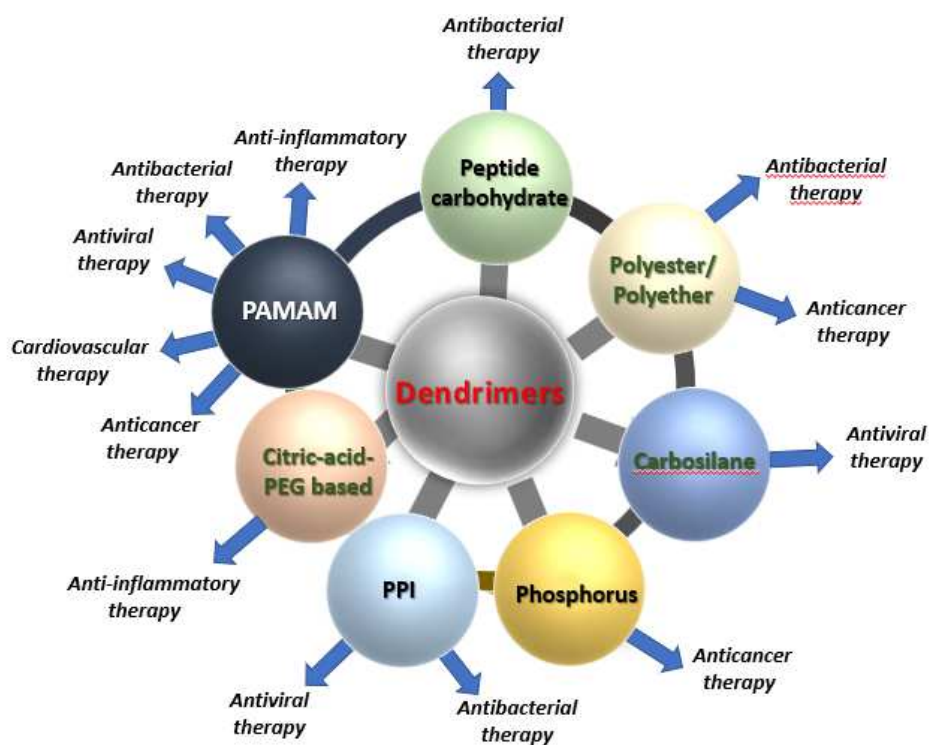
Antibacterial therapy

Anti-inflammatory therapy

Peptide carbohydrate

Antibacterial therapy

Antibacterial therapy

Antiviral therapy

PAMAM

Polyester/ Polyether

Anticancer therapy

Cardiovascular therapy

Dendrimers

Anticancer therapy

Citric-acid-PEG based

Carbosilane

Antiviral therapy

Anti-inflammatory therapy

PPI

Phosphorus

Anticancer therapy

Antiviral therapy

Antibacterial therapy